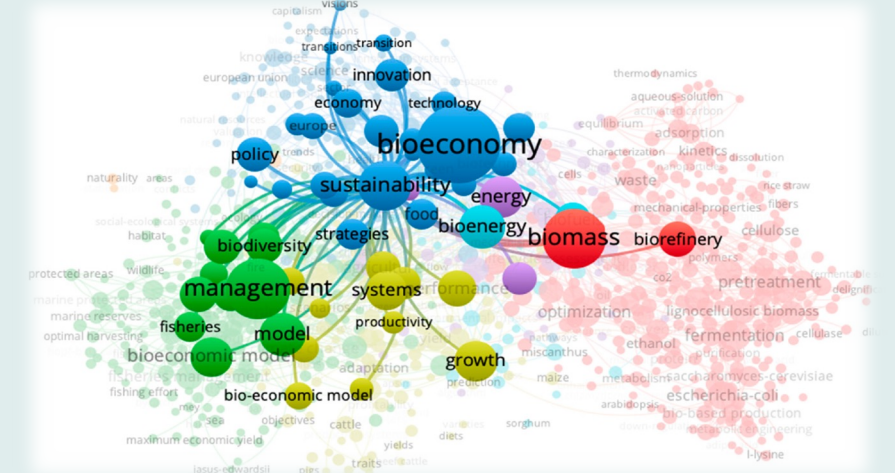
visions
capitalism
expectations
transitions
transition
knowledge
science
european union
innovation
economy
technology
thermodynamics
aqueous-solution
activated-carbon
equilibrium
adsorption
natural
europe
bioeconomy
policy
trends
characterization
kinetics
dissolution
naturality
areas
sustainability
cells
waste
rice straw
energy
mechanical-properties
fibers
food
social-ecological systems
bioenergy
biomass
biorefinery
cellulose
habitat
strategies
biodiversity
polymers
protected areas
wildlife
management
systems
performance
pretreatment
marine protected areas
delignification
marine reserves
productivity
optimization
lignocellulosic biomass
optimal harvesting
fisheries
model
fermentation
bioeconomic model
pathways
ethanol
purification
cellulase
fisheries management
growth
miscanthus
adaptation
prediction
maize
metabolism
saccharomyces-cerevisiae
escherichia-coli
fishing effort
bio-economic model
arabidopsis
bio-based production
objectives
cattle
sorghum
metabolic engineering
maximum economic yield
yields
diets
traits
l-lysine
jasus-edwardsii